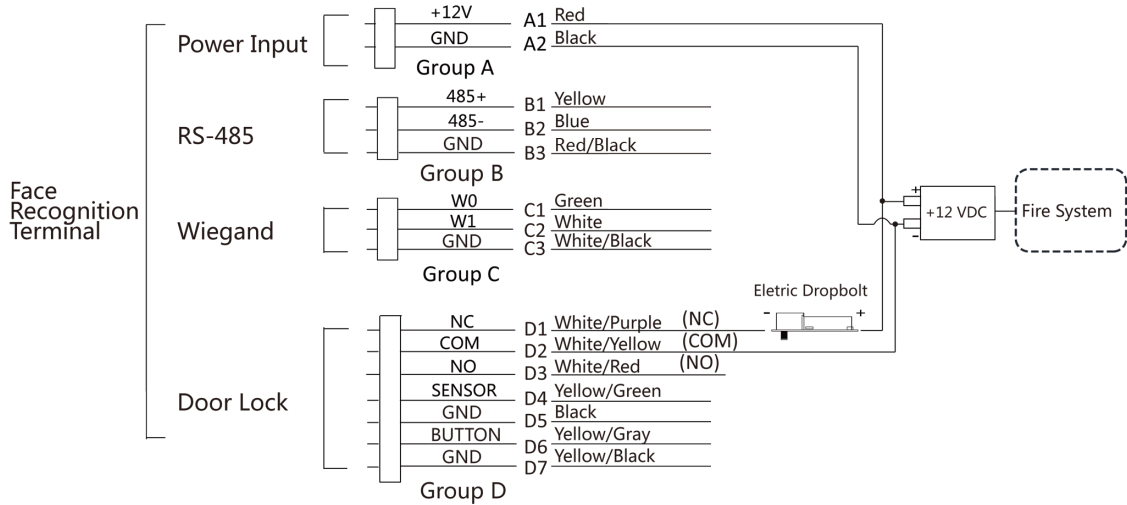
Face Recognition Terminal

Power Input
+12V A1 Red
GND A2 Black
Group A

RS-485
485+ B1 Yellow
485- B2 Blue
GND B3 Red/Black
Group B

Wiegand
W0 C1 Green
W1 C2 White
GND C3 White/Black
Group C

Door Lock
NC D1 White/Purple (NC)
COM D2 White/Yellow (COM)
NO D3 White/Red (NO)
SENSOR D4 Yellow/Green
GND D5 Black
BUTTON D6 Yellow/Gray
GND D7 Yellow/Black
Group D

Eletric Dropbolt
- +
+ -
+12 VDC
Fire System